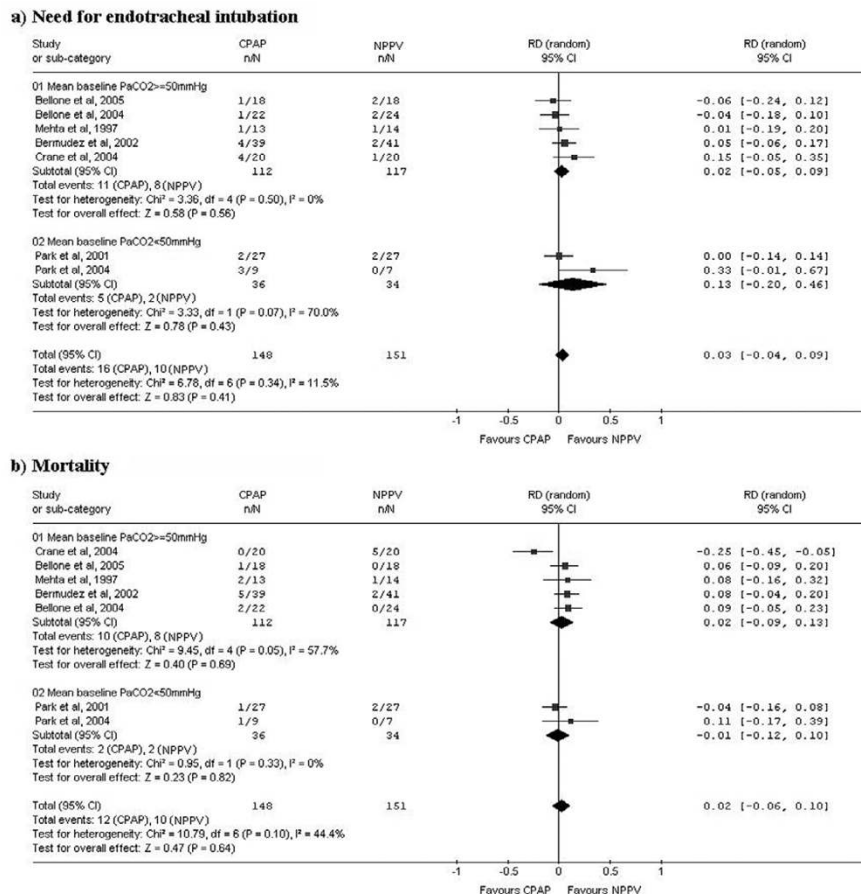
a) Need for endotracheal intubation

| Study or sub-category | CPAP n/N | NPPV n/N | RD (random) 95% CI | RD (random) 95% CI |
|---|---|---|---|---|
| 01 Mean baseline PaCO2>=50mmHg | | | | |
| Bellone et al, 2005 | 1/18 | 2/18 | | -0.06 [-0.24, 0.12] |
| Bellone et al, 2004 | 1/22 | 2/24 | | -0.04 [-0.18, 0.10] |
| Mehta et al, 1997 | 1/13 | 1/14 | | 0.01 [-0.19, 0.20] |
| Bermudez et al, 2002 | 4/39 | 2/41 | | 0.05 [-0.06, 0.17] |
| Crane et al, 2004 | 4/20 | 1/20 | | 0.15 [-0.05, 0.35] |
| Subtotal (95% CI) | 112 | 117 | | 0.02 [-0.05, 0.09] |
| Total events: 11 (CPAP), 8 (NPPV) | | | | |
| Test for heterogeneity: Chi² = 3.36, df = 4 (P = 0.50), I² = 0% | | | | |
| Test for overall effect: Z = 0.58 (P = 0.56) | | | | |
| 02 Mean baseline PaCO2<50mmHg | | | | |
| Park et al, 2001 | 2/27 | 2/27 | | 0.00 [-0.14, 0.14] |
| Park et al, 2004 | 3/9 | 0/7 | | 0.33 [-0.01, 0.67] |
| Subtotal (95% CI) | 36 | 34 | | 0.13 [-0.20, 0.46] |
| Total events: 5 (CPAP), 2 (NPPV) | | | | |
| Test for heterogeneity: Chi² = 3.33, df = 1 (P = 0.07), I² = 70.0% | | | | |
| Test for overall effect: Z = 0.78 (P = 0.43) | | | | |
| Total (95% CI) | 148 | 151 | | 0.03 [-0.04, 0.09] |
| Total events: 16 (CPAP), 10 (NPPV) | | | | |
| Test for heterogeneity: Chi² = 6.78, df = 6 (P = 0.34), I² = 11.5% | | | | |
| Test for overall effect: Z = 0.83 (P = 0.41) | | | | |

-1 -0.5 0 0.5 1
Favours CPAP Favours NPPV

b) Mortality

| Study or sub-category | CPAP n/N | NPPV n/N | RD (random) 95% CI | RD (random) 95% CI |
|---|---|---|---|---|
| 01 Mean baseline PaCO2>=50mmHg | | | | |
| Crane et al, 2004 | 0/20 | 5/20 | | -0.25 [-0.45, -0.05] |
| Bellone et al, 2005 | 1/18 | 0/18 | | 0.06 [-0.09, 0.20] |
| Mehta et al, 1997 | 2/13 | 1/14 | | 0.08 [-0.16, 0.32] |
| Bermudez et al, 2002 | 5/39 | 2/41 | | 0.08 [-0.04, 0.20] |
| Bellone et al, 2004 | 2/22 | 0/24 | | 0.09 [-0.05, 0.23] |
| Subtotal (95% CI) | 112 | 117 | | 0.02 [-0.09, 0.13] |
| Total events: 10 (CPAP), 8 (NPPV) | | | | |
| Test for heterogeneity: Chi² = 9.45, df = 4 (P = 0.05), I² = 57.7% | | | | |
| Test for overall effect: Z = 0.40 (P = 0.69) | | | | |
| 02 Mean baseline PaCO2<50mmHg | | | | |
| Park et al, 2001 | 1/27 | 2/27 | | -0.04 [-0.16, 0.08] |
| Park et al, 2004 | 1/9 | 0/7 | | 0.11 [-0.17, 0.39] |
| Subtotal (95% CI) | 36 | 34 | | -0.01 [-0.12, 0.10] |
| Total events: 2 (CPAP), 2 (NPPV) | | | | |
| Test for heterogeneity: Chi² = 0.95, df = 1 (P = 0.33), I² = 0% | | | | |
| Test for overall effect: Z = 0.23 (P = 0.82) | | | | |
| Total (95% CI) | 148 | 151 | | 0.02 [-0.06, 0.10] |
| Total events: 12 (CPAP), 10 (NPPV) | | | | |
| Test for heterogeneity: Chi² = 10.79, df = 6 (P = 0.10), I² = 44.4% | | | | |
| Test for overall effect: Z = 0.47 (P = 0.64) | | | | |

-1 -0.5 0 0.5 1
Favours CPAP Favours NPPV